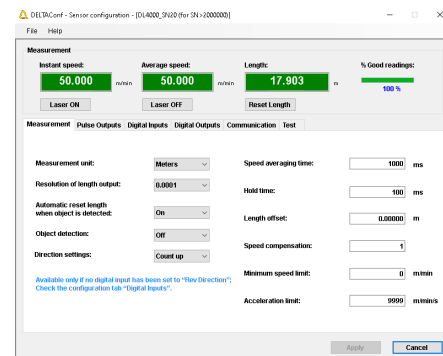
DELTAConf - Sensor configuration - [DL4000_SN20 (for SN>2000000)]

File Help

Measurement

Instant speed:
50.000 m/min
Laser ON

Average speed:
50.000 m/min
Laser OFF

Length:
17.903 m
Reset Length

% Good readings:
100 %

Measurement | Pulse Outputs | Digital Inputs | Digital Outputs | Communication | Test

Measurement unit: Meters
Resolution of length output: 0.0001
Automatic reset length when object is detected: On
Object detection: Off
Direction settings: Count up

Available only if no digital input has been set to "Rev Direction"; Check the configuration tab "Digital Inputs".

Speed averaging time: 1000 ms
Hold time: 100 ms
Length offset: 0.00000 m
Speed compensation: 1
Minimum speed limit: 0 m/min
Acceleration limit: 9999 m/min/s

Apply
Cancel